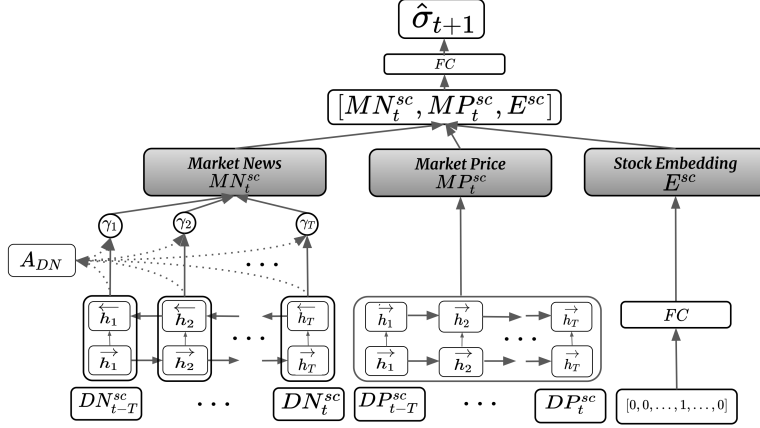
$\hat{\sigma}_{t+1}$

$FC$

$[MN_t^{sc}, MP_t^{sc}, E^{sc}]$

Market News
$MN_t^{sc}$

Market Price
$MP_t^{sc}$

Stock Embedding
$E^{sc}$

$\gamma_1$ $\gamma_2$ $\gamma_T$

$A_{DN}$

$\overleftarrow{h_1}$ $\overleftarrow{h_2}$ $\overleftarrow{h_T}$

$\overrightarrow{h_1}$ $\overrightarrow{h_2}$ $\overrightarrow{h_T}$

$\overrightarrow{h_1}$ $\overrightarrow{h_2}$ $\overrightarrow{h_T}$

$\overrightarrow{h_1}$ $\overrightarrow{h_2}$ $\overrightarrow{h_T}$

$FC$

$DN_{t-T}^{sc}$ $\cdots$ $DN_t^{sc}$ $DP_{t-T}^{sc}$ $\cdots$ $DP_t^{sc}$ $[0, 0, \ldots, 1, \ldots, 0]$